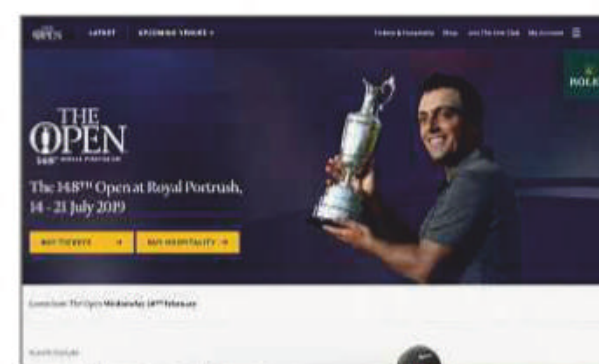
OPEN LATEST UPCOMING VENUES

Tickets & Hospitality Shop Join The One Club My Account

ROLEX

THE OPEN
148TH ROYAL PORTRUSH

The 148TH Open at Royal Portrush, 14 - 21 July 2019

BUY TICKETS → BUY HOSPITALITY →

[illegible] The Open Wednesday 14th February

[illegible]